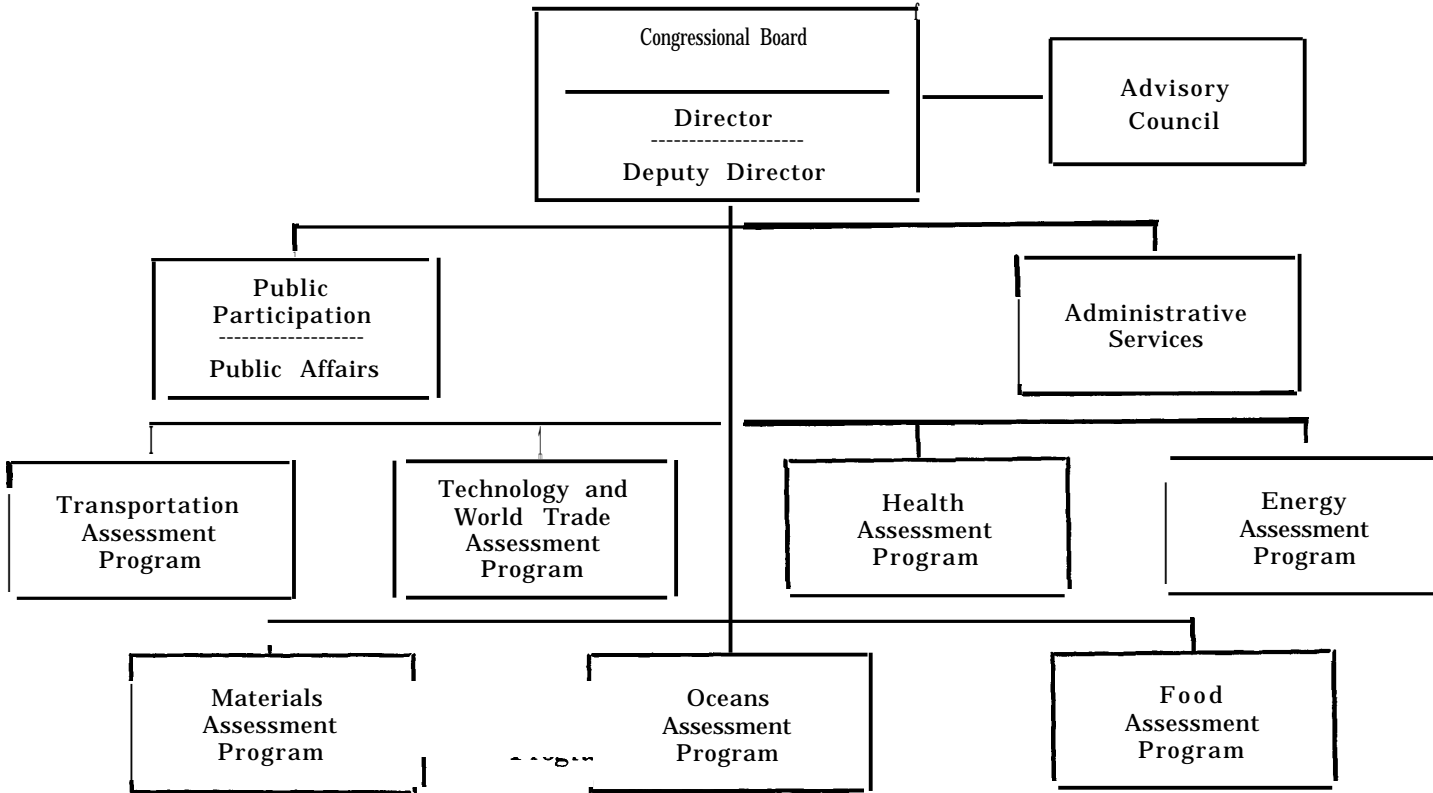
Congressional Board

Director

Deputy Director

Advisory Council

Public Participation

Public Affairs

Administrative Services

Transportation Assessment Program

Technology and World Trade Assessment Program

Health Assessment Program

Energy Assessment Program

Materials Assessment Program

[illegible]

Oceans Assessment Program

Food Assessment Program